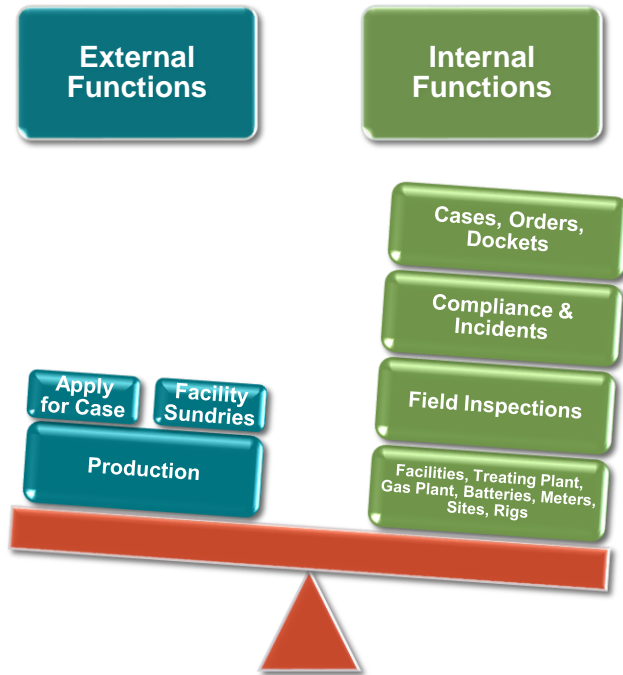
External Functions

Internal Functions

Cases, Orders, Dockets

Compliance & Incidents

Apply for Case

Facility Sundries

Field Inspections

Production

Facilities, Treating Plant, Gas Plant, Batteries, Meters, Sites, Rigs